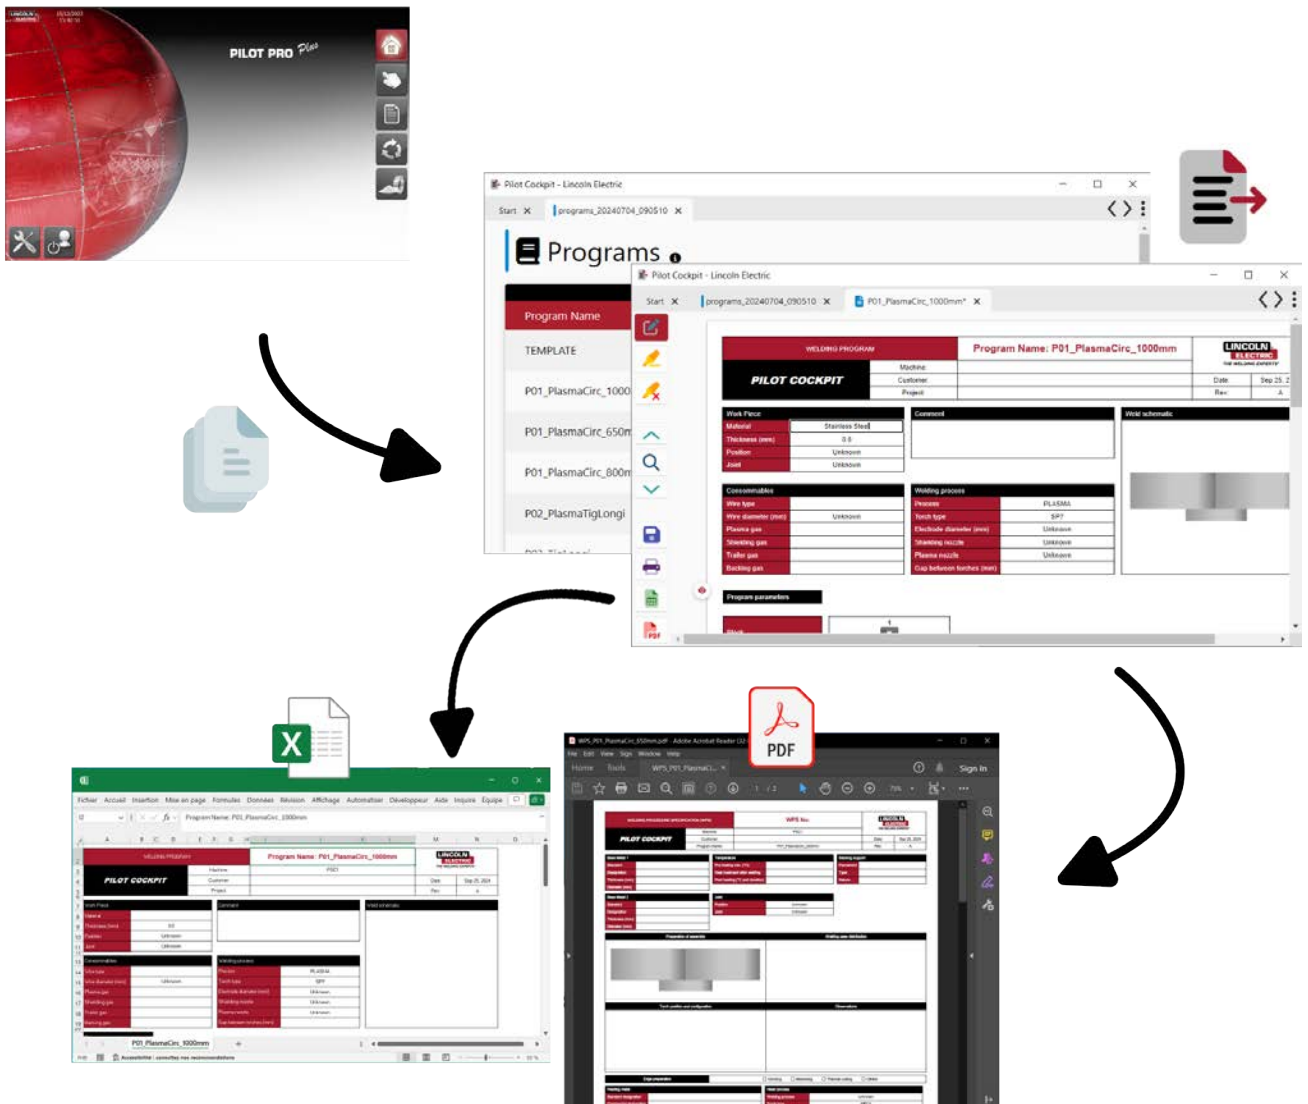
PILOT PRO Plus

Pilot Cockpit - Lincoln Electric

Start ✕ programs_20240704_090510 ✕

Programs

Program Name

TEMPLATE

P01_PlasmaCirc_1000

P01_PlasmaCirc_650m

P01_PlasmaCirc_800m

P02_PlasmaTigLongi

Pilot Cockpit - Lincoln Electric

Start ✕ programs_20240704_090510 ✕ P01_PlasmaCirc_1000mm* ✕

WELDING PROGRAM

Program Name: P01_PlasmaCirc_1000mm

LINCOLN ELECTRIC

PILOT COCKPIT

Machine

Customer

Project

Date Sep 25, 2

Rev A

Work Piece

Material Stainless Steel

Thickness (mm) 0.8

Position Unknown

Joint Unknown

Comment

Weld schematic

Consummables

Wire type

Wire diameter (mm) Unknown

Plasma gas

Shielding gas

Trailer gas

Backing gas

Welding process

Process PLASMA

Torch type SP7

Electrode diameter (mm) Unknown

Shielding nozzle Unknown

Plasma nozzle Unknown

Gap between torches (mm)

Program parameters

PDF

WPS_P01_PlasmaCirc_650mm.pdf - Adobe Acrobat Reader

File Edit View Sign Window Help

Home Tools WPS_P01_PlasmaCi...

Sign In

PILOT COCKPIT

WPS No.

Fichier Accueil Insertion Mise en page Formules Données Révision Affichage Automatiser Développeur Aide Inquire Équipe

Program Name: P01_PlasmaCirc_1000mm

WELDING PROGRAM

Program Name: P01_PlasmaCirc_1000mm

PILOT COCKPIT

P01_PlasmaCirc_1000mm

Accessibilité : consultez nos recommandations